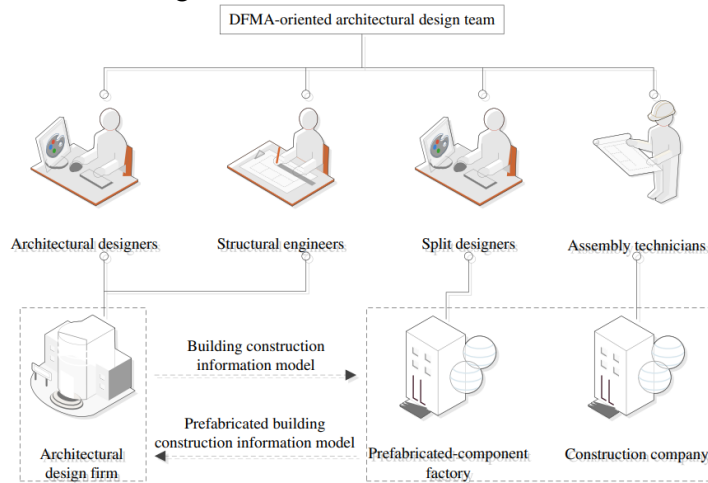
DFMA-oriented architectural design team

Architectural designers

Structural engineers

Split designers

Assembly technicians

Building construction information model

Prefabricated building construction information model

Architectural design firm

Prefabricated-component factory

Construction company